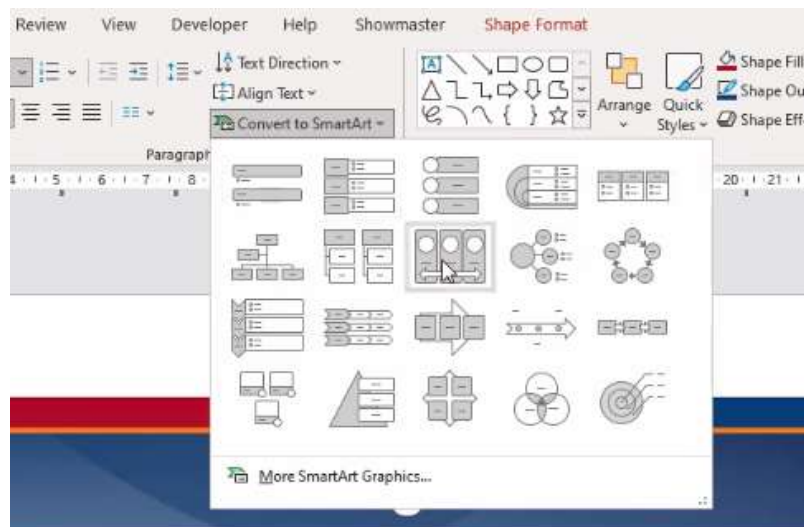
Review View Developer Help Showmaster Shape Format

Text Direction ~
Align Text ~
Convert to SmartArt ~

Paragraph

Arrange Quick Styles ~
Shape Fill
Shape Ou
Shape Eff

5 · 6 · 7 · 8
20 · 21

More SmartArt Graphics...